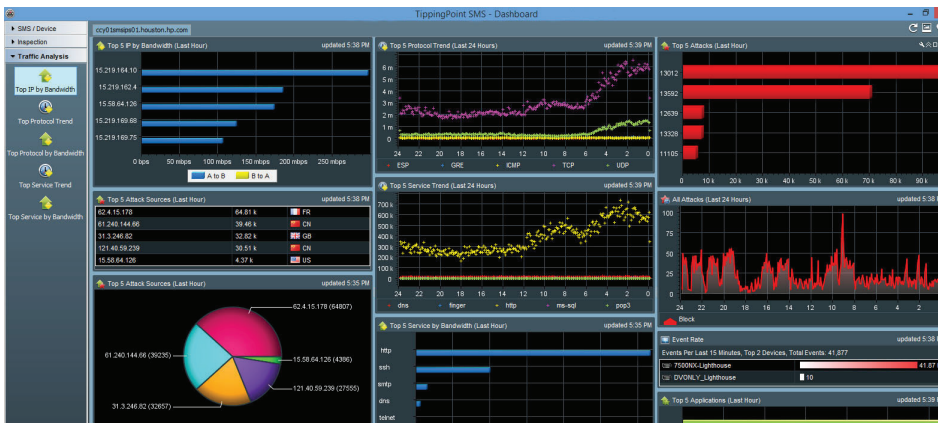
TippingPoint SMS - Dashboard

SMS / Device
Inspection
Traffic Analysis
Top IP by Bandwidth
Top Protocol Trend
Top Protocol by Bandwidth
Top Service Trend
Top Service by Bandwidth

ccy01smsips01.houston.hp.com

Top 5 IP by Bandwidth (Last Hour) updated 5:38 PM
15.219.164.10
15.219.162.4
15.58.64.126
15.219.169.68
15.219.169.75
0 bps 50 mbps 100 mbps 150 mbps 200 mbps 250 mbps
A to B B to A

Top 5 Protocol Trend (Last 24 Hours) updated 5:39 PM
6 m
5 m
4 m
3 m
2 m
1 m
0
24 22 20 18 16 14 12 10 8 6 4 2 0
ESP GRE ICMP TCP UDP

Top 5 Attacks (Last Hour)
13012
13592
12639
13328
11105
0 10 k 20 k 30 k 40 k 50 k 60 k 70 k 80 k 90 k

Top 5 Attack Sources (Last Hour) updated 5:38 PM
| 62.4.15.178 | 64.81 k | FR |
|---|---|---|
| 61.240.144.66 | 39.46 k | CN |
| 31.3.246.82 | 32.82 k | GB |
| 121.40.59.239 | 38.51 k | CN |
| 15.58.64.126 | 4.37 k | US |

Top 5 Service Trend (Last 24 Hours) updated 5:39 PM
700 k
600 k
500 k
400 k
300 k
200 k
100 k
0
24 22 20 18 16 14 12 10 8 6 4 2 0
dns finger http ms-sql pop3

All Attacks (Last 24 Hours) updated 5:38
100
80
60
40
20
0
20 18 16 14 12 10 8 6 4 2
Block

Top 5 Attack Sources (Last Hour) updated 5:35 PM
62.4.15.178 (64807)
61.240.144.66 (39235)
15.58.64.126 (4386)
121.40.59.239 (27555)
31.3.246.82 (32657)

Top 5 Service by Bandwidth (Last Hour) updated 5:35 PM
http
ssh
smtp
dns
telnet

Event Rate updated 5:38
Events Per Last 15 Minutes, Top 2 Devices, Total Events: 41,877
7500NX-Lighthouse 41,87
DVONLY_Lighthouse 10

Top 5 Applications (Last Hour) updated 5:38